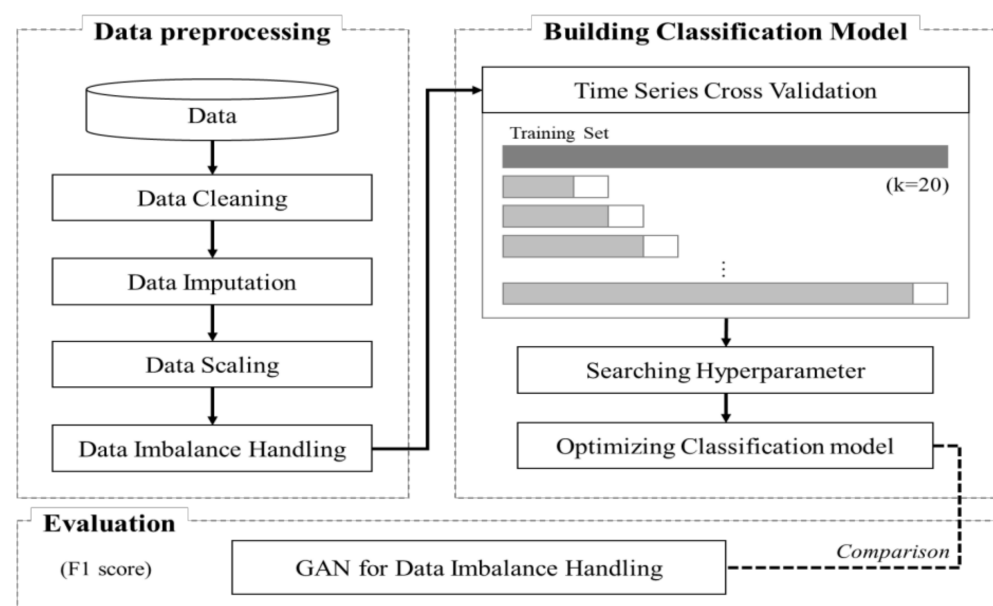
Data preprocessing

Data

Data Cleaning

Data Imputation

Data Scaling

Data Imbalance Handling

Building Classification Model

Time Series Cross Validation

Training Set

(k=20)

⋮

Searching Hyperparameter

Optimizing Classification model

Evaluation

(F1 score)

GAN for Data Imbalance Handling

Comparison